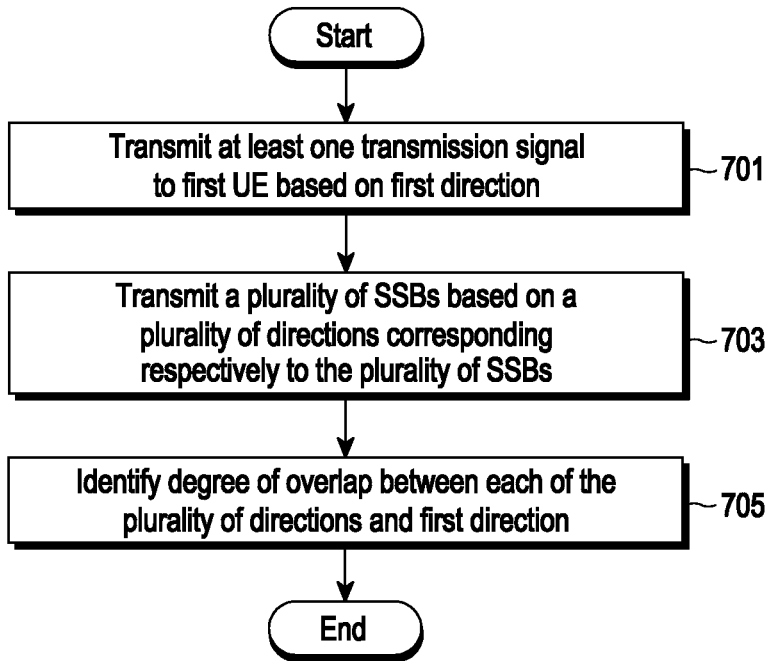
Start

Transmit at least one transmission signal to first UE based on first direction

701

Transmit a plurality of SSBs based on a plurality of directions corresponding respectively to the plurality of SSBs

703

Identify degree of overlap between each of the plurality of directions and first direction

705

End